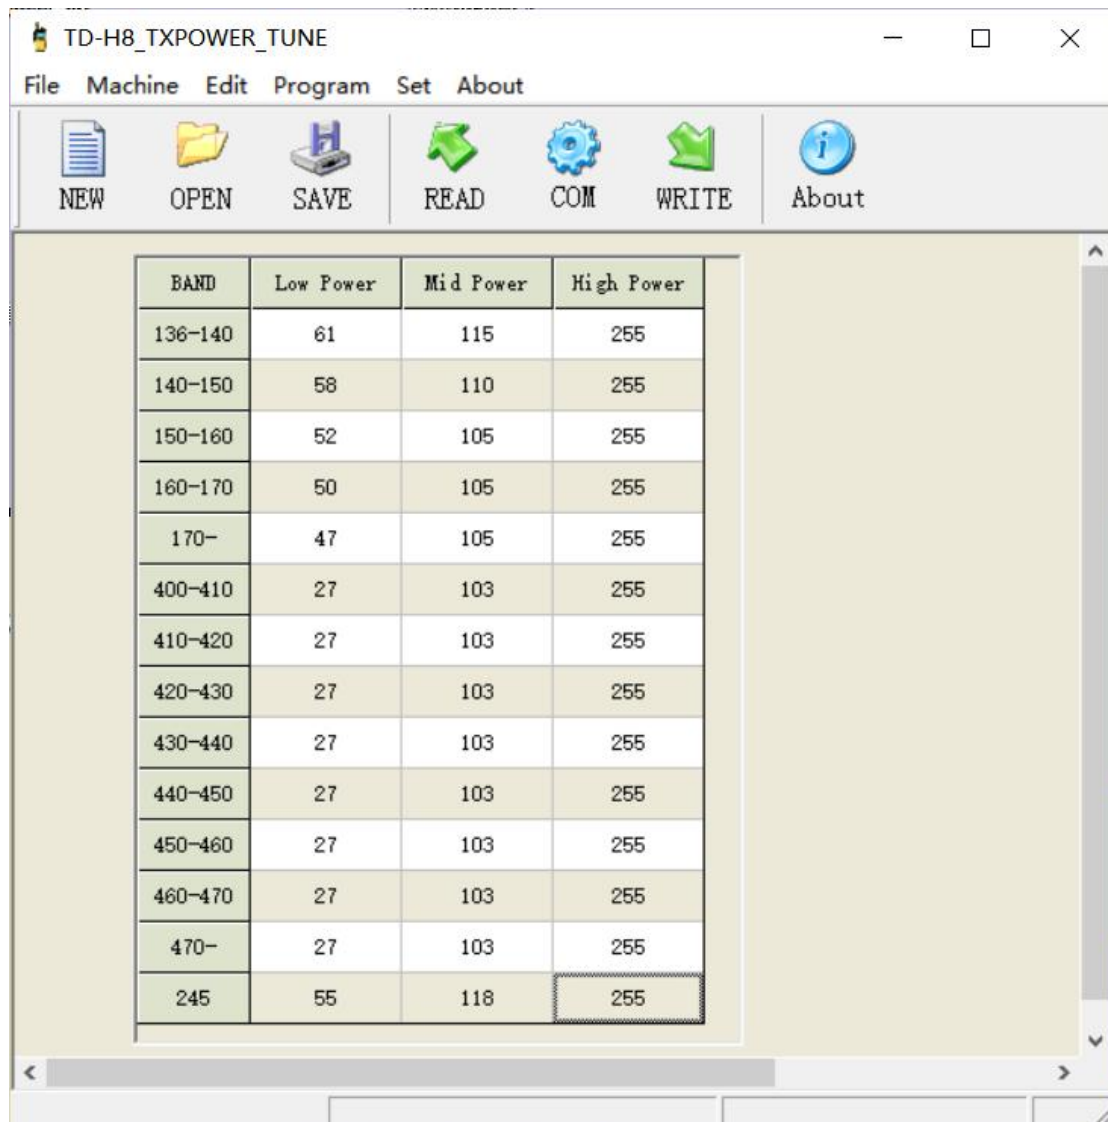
TD-H8_TXPOWER_TUNE

File Machine Edit Program Set About

NEW OPEN SAVE READ COM WRITE About

| BAND | Low Power | Mid Power | High Power |
|---|---|---|---|
| 136-140 | 61 | 115 | 255 |
| 140-150 | 58 | 110 | 255 |
| 150-160 | 52 | 105 | 255 |
| 160-170 | 50 | 105 | 255 |
| 170- | 47 | 105 | 255 |
| 400-410 | 27 | 103 | 255 |
| 410-420 | 27 | 103 | 255 |
| 420-430 | 27 | 103 | 255 |
| 430-440 | 27 | 103 | 255 |
| 440-450 | 27 | 103 | 255 |
| 450-460 | 27 | 103 | 255 |
| 460-470 | 27 | 103 | 255 |
| 470- | 27 | 103 | 255 |
| 245 | 55 | 118 | 255 |